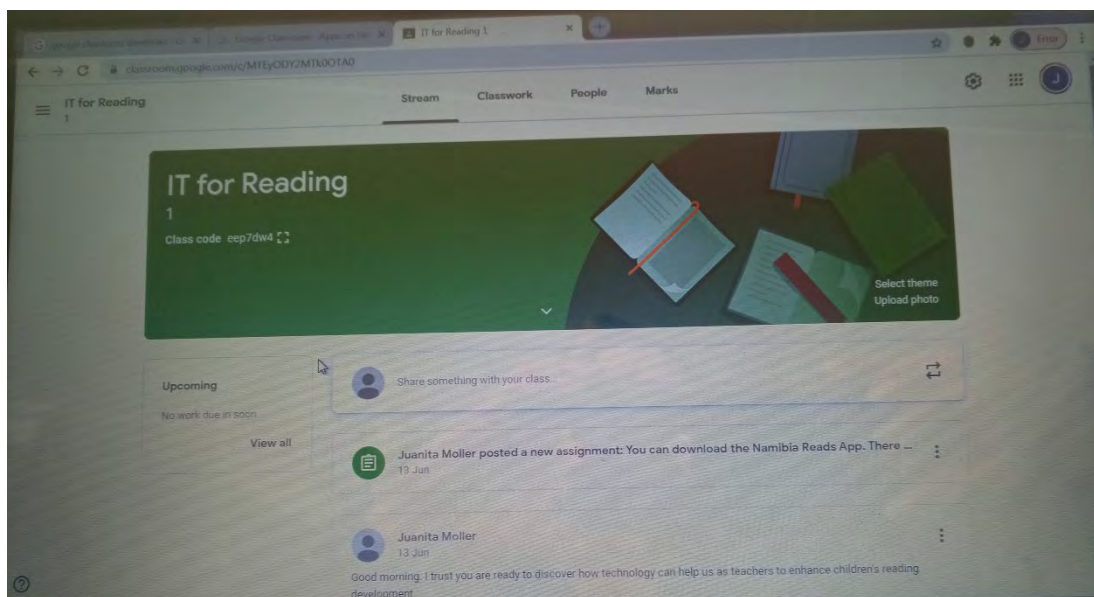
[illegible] | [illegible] | IT for Reading 1

classroom.google.com/c/MTEyODY2MTk0OTA0

Error

IT for Reading
1

Stream | Classwork | People | Marks

IT for Reading
1
Class code eep7dw4

Select theme
Upload photo

Upcoming
No work due in soon
View all

Share something with your class...

Juanita Moller posted a new assignment: You can download the Namibia Reads App. There ...
13 Jun

Juanita Moller
13 Jun

Good morning. I trust you are ready to discover how technology can help us as teachers to enhance children's reading development